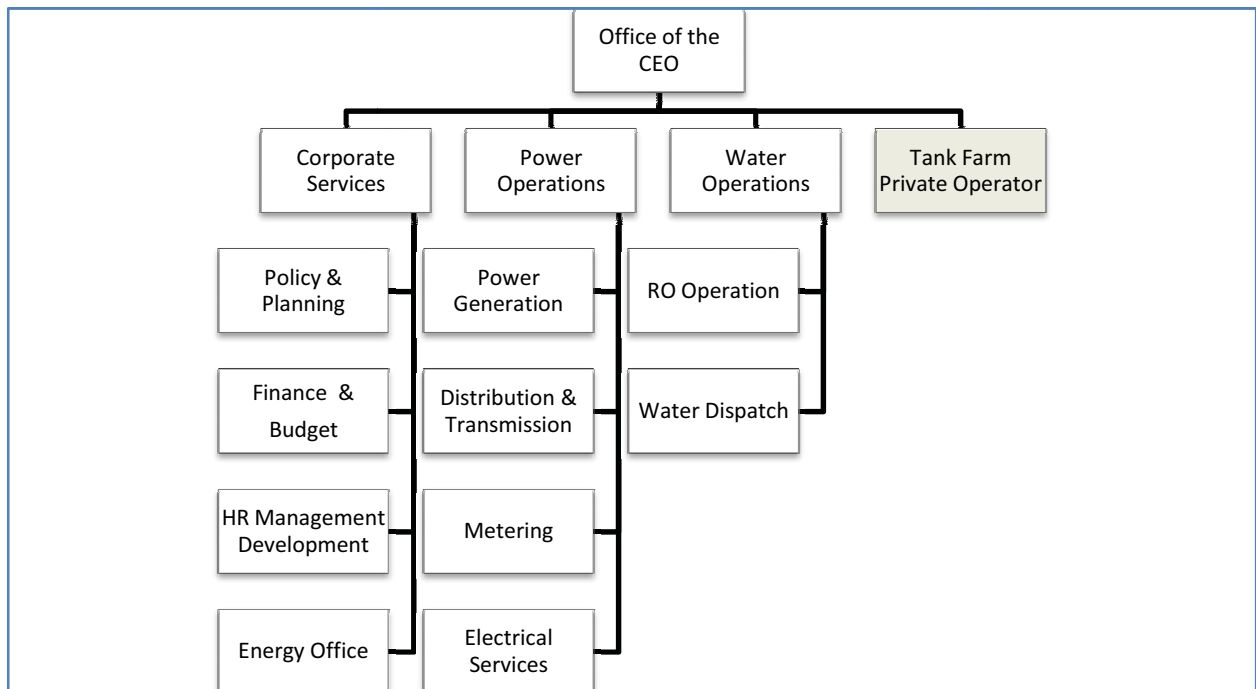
Office of the CEO

Corporate Services

Power Operations

Water Operations

Tank Farm Private Operator

Policy & Planning

Finance & Budget

HR Management Development

Energy Office

Power Generation

Distribution & Transmission

Metering

Electrical Services

RO Operation

Water Dispatch